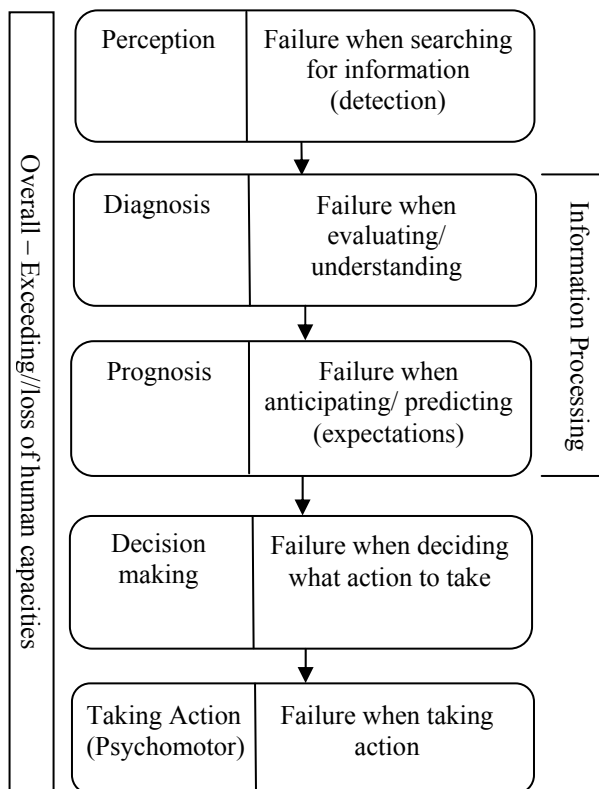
Overall – Exceeding/loss of human capacities

Perception

Failure when searching for information (detection)

Diagnosis

Failure when evaluating/ understanding

Prognosis

Failure when anticipating/ predicting (expectations)

Information Processing

Decision making

Failure when deciding what action to take

Taking Action (Psychomotor)

Failure when taking action